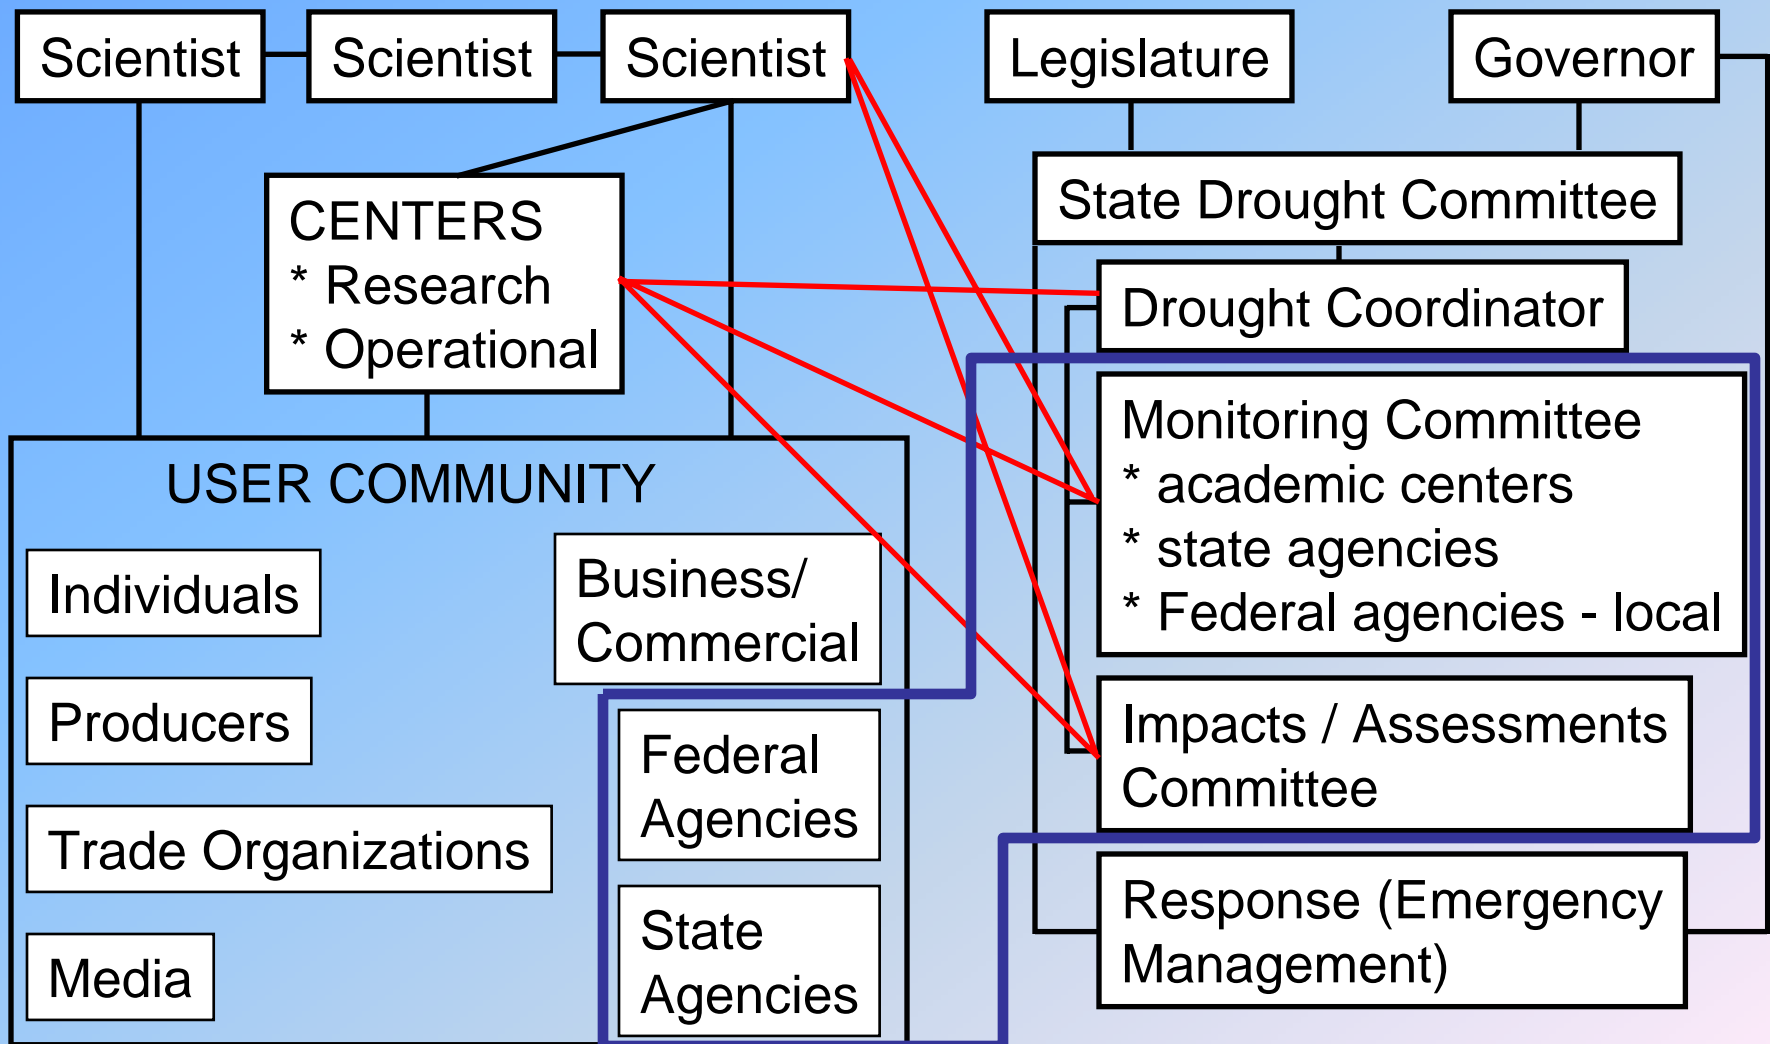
Scientist

Scientist

Scientist

Legislature

Governor

CENTERS
* Research
* Operational

State Drought Committee

Drought Coordinator

USER COMMUNITY

Individuals

Producers

Trade Organizations

Media

Business/ Commercial

Federal Agencies

State Agencies

Monitoring Committee
* academic centers
* state agencies
* Federal agencies - local

Impacts / Assessments Committee

Response (Emergency Management)